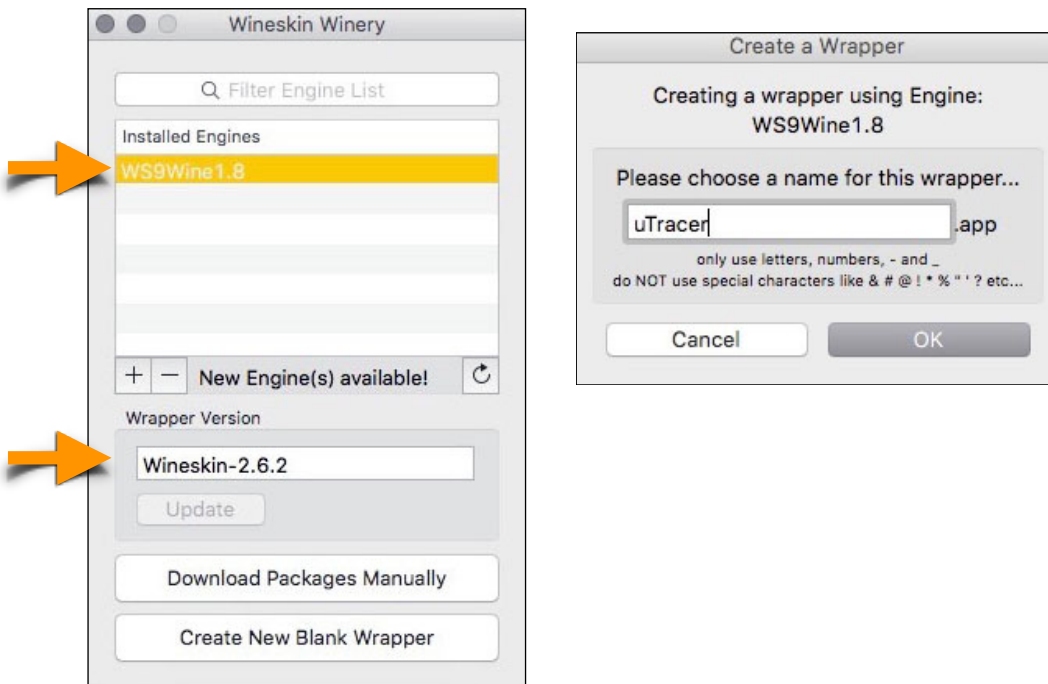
Wineskin Winery

Filter Engine List

Installed Engines

WS9Wine1.8

+ − New Engine(s) available!

Wrapper Version

Wineskin-2.6.2

Update

Download Packages Manually

Create New Blank Wrapper

Create a Wrapper

Creating a wrapper using Engine: WS9Wine1.8

Please choose a name for this wrapper...

uTracer .app

only use letters, numbers, - and _
do NOT use special characters like & # @ ! * % " ' ? etc...

Cancel

OK